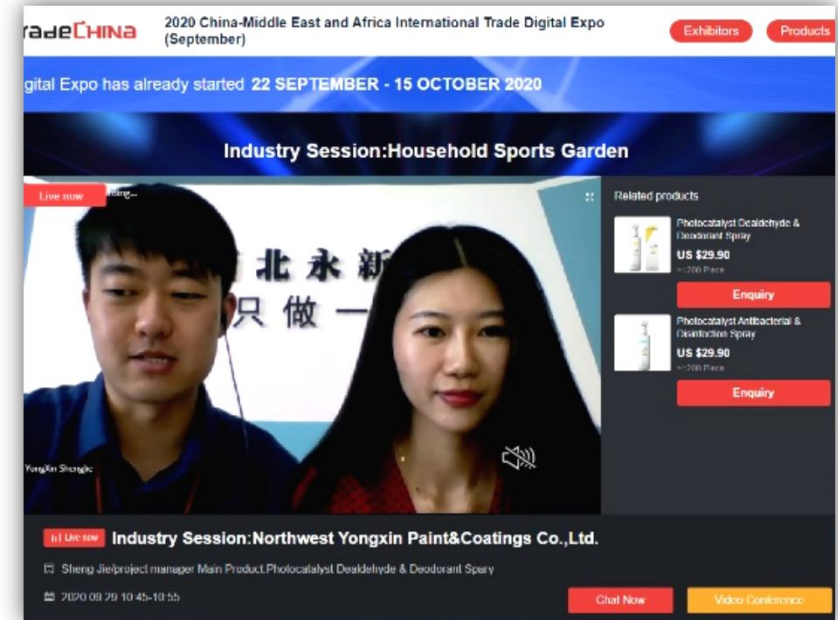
radeCHINA 2020 China-Middle East and Africa International Trade Digital Expo (September)

Exhibitors Products

gital Expo has already started 22 SEPTEMBER - 15 OCTOBER 2020

Industry Session:Household Sports Garden

Live now

北永新
只做一

YongXin Shengjie

Related products

Photocatalyst Dealdehyde & Deodorant Spray
US $29.90
>=200 Piece
Enquiry

Photocatalyst Antibacterial & Disinfection Spray
US $29.90
>=200 Piece
Enquiry

Live now Industry Session:Northwest Yongxin Paint&Coatings Co.,Ltd.

Sheng Jie/project manager Main Product:Photocatalyst Dealdehyde & Deodorant Spary

2020 09 29 10:45-10:55

Chat Now

Video Conference